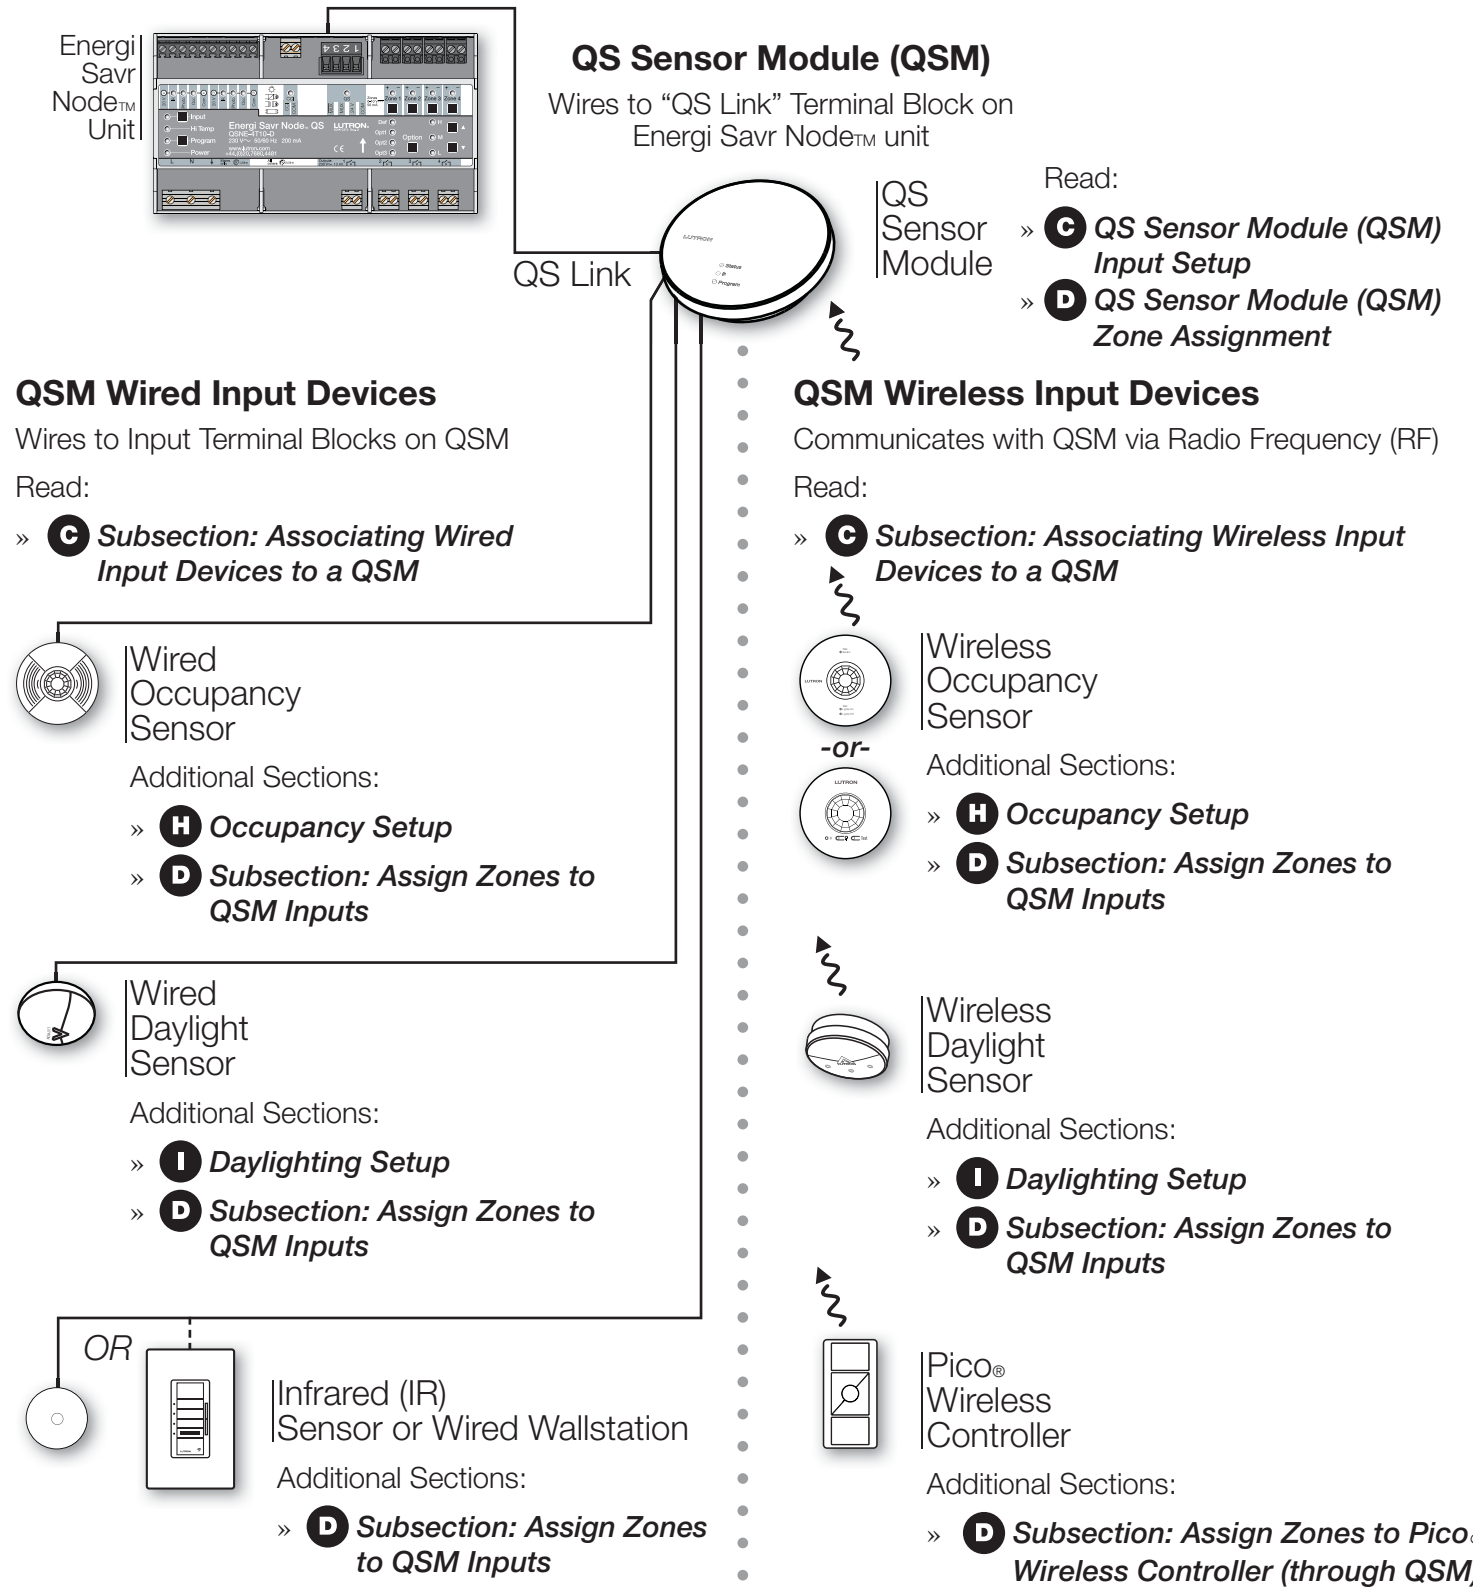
Energi Savr Node™ Unit

Energi Savr Node® QS LUTRON

QS Sensor Module (QSM)

Wires to “QS Link” Terminal Block on Energi Savr Node™ unit

QS Link

QS Sensor Module

Read:

» C QS Sensor Module (QSM) Input Setup

» D QS Sensor Module (QSM) Zone Assignment

QSM Wired Input Devices

Wires to Input Terminal Blocks on QSM

Read:

» C Subsection: Associating Wired Input Devices to a QSM

Wired Occupancy Sensor

Additional Sections:

» H Occupancy Setup

» D Subsection: Assign Zones to QSM Inputs

Wired Daylight Sensor

Additional Sections:

» I Daylighting Setup

» D Subsection: Assign Zones to QSM Inputs

OR

Infrared (IR) Sensor or Wired Wallstation

Additional Sections:

» D Subsection: Assign Zones to QSM Inputs

QSM Wireless Input Devices

Communicates with QSM via Radio Frequency (RF)

Read:

» C Subsection: Associating Wireless Input Devices to a QSM

Wireless Occupancy Sensor

-or-

Additional Sections:

» H Occupancy Setup

» D Subsection: Assign Zones to QSM Inputs

Wireless Daylight Sensor

Additional Sections:

» I Daylighting Setup

» D Subsection: Assign Zones to QSM Inputs

Pico® Wireless Controller

Additional Sections:

» D Subsection: Assign Zones to Pico® Wireless Controller (through QSM)